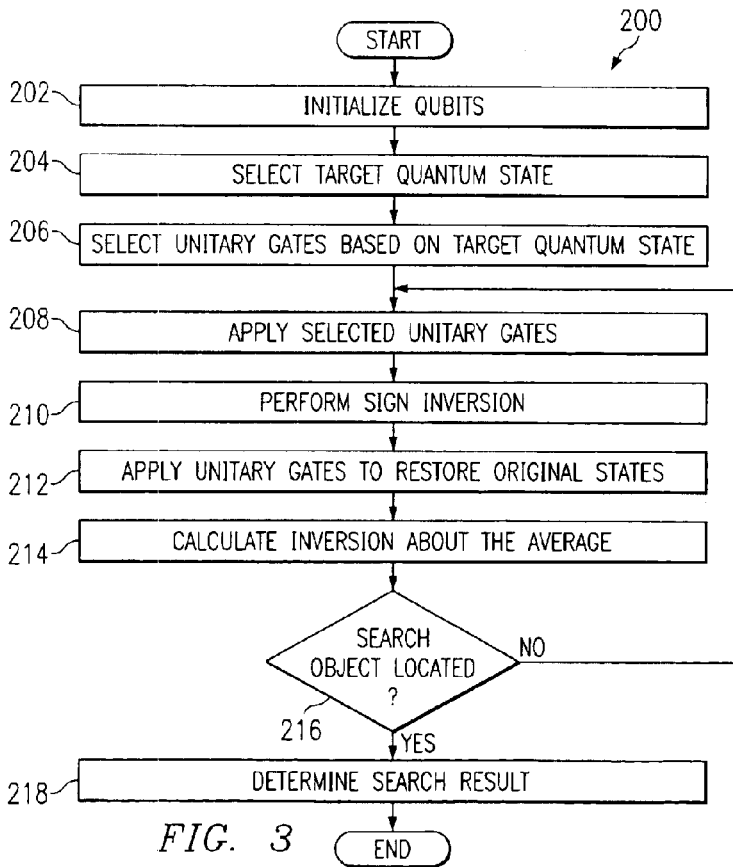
200

START

202 INITIALIZE QUBITS

204 SELECT TARGET QUANTUM STATE

206 SELECT UNITARY GATES BASED ON TARGET QUANTUM STATE

208 APPLY SELECTED UNITARY GATES

210 PERFORM SIGN INVERSION

212 APPLY UNITARY GATES TO RESTORE ORIGINAL STATES

214 CALCULATE INVERSION ABOUT THE AVERAGE

SEARCH OBJECT LOCATED ?

NO

216

YES

218 DETERMINE SEARCH RESULT

FIG. 3

END